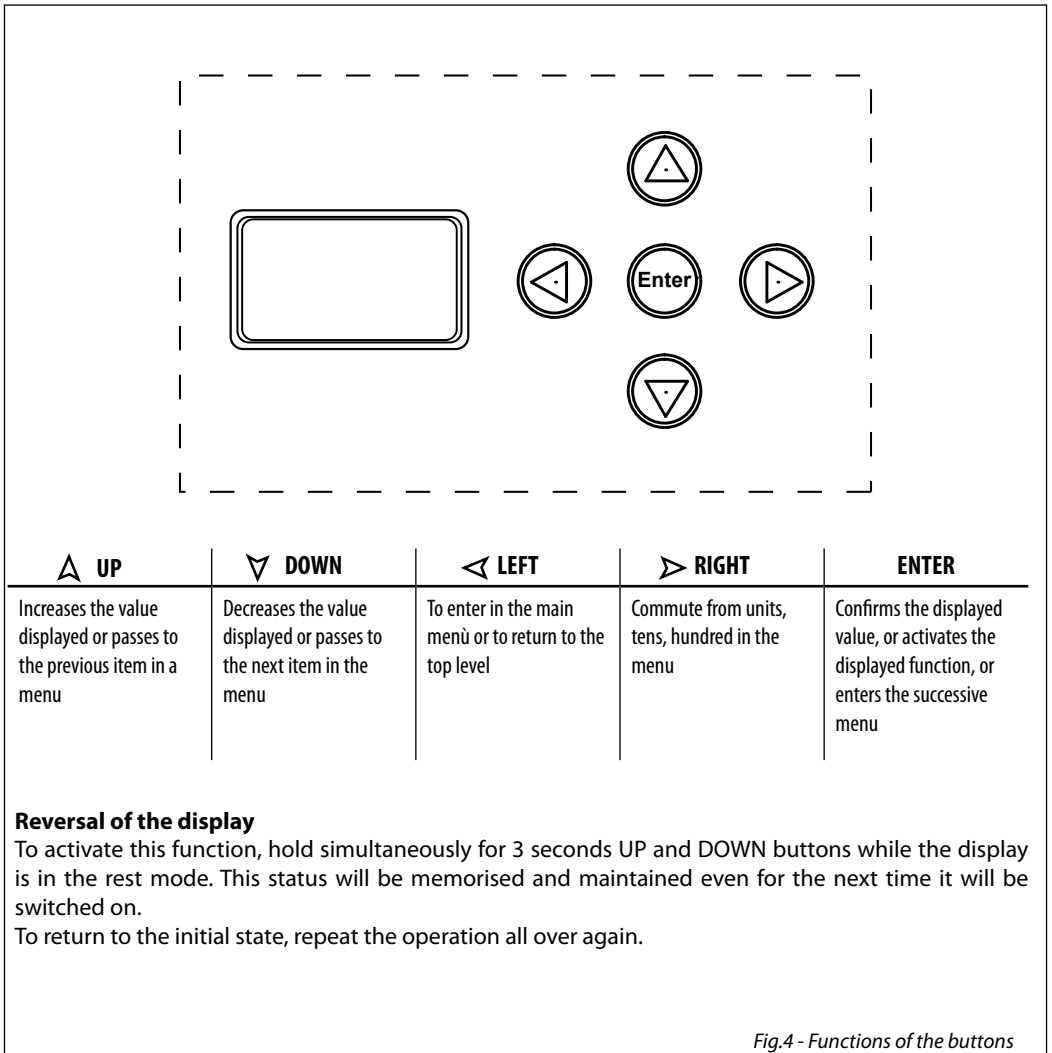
Enter

| UP | DOWN | LEFT | RIGHT | ENTER |
|---|---|---|---|---|
| Increases the value displayed or passes to the previous item in a menu | Decreases the value displayed or passes to the next item in the menu | To enter in the main menù or to return to the top level | Commute from units, tens, hundred in the menu | Confirms the displayed value, or activates the displayed function, or enters the successive menu |

**Reversal of the display**
To activate this function, hold simultaneously for 3 seconds UP and DOWN buttons while the display is in the rest mode. This status will be memorised and maintained even for the next time it will be switched on.
To return to the initial state, repeat the operation all over again.

Fig.4 - Functions of the buttons